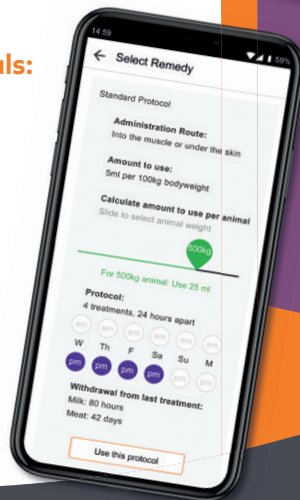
uals:

14:59

59%

Select Remedy

Standard Protocol

Administration Route:
Into the muscle or under the skin

Amount to use:
5ml per 100kg bodyweight

Calculate amount to use per animal
Slide to select animal weight

500kg

For 500kg animal: Use 25 ml

Protocol:
4 treatments, 24 hours apart

am am am am am am

W Th F Sa Su M

pm pm pm pm pm pm

Withdrawal from last treatment:
Milk: 80 hours
Meat: 42 days

Use this protocol